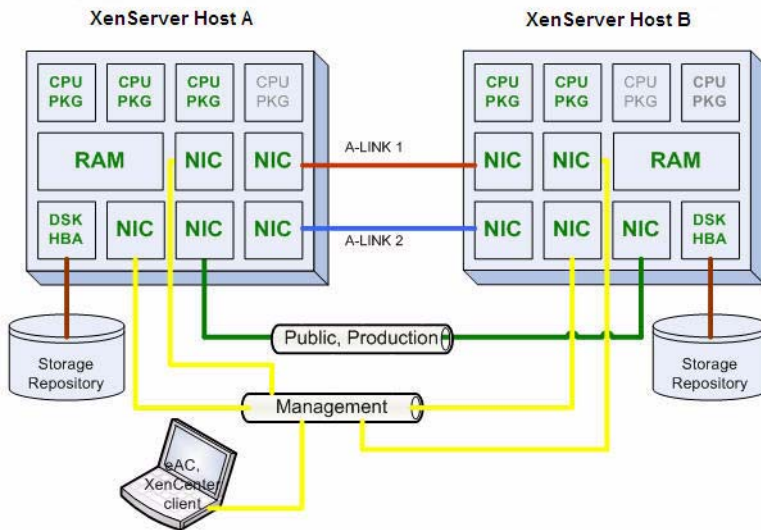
XenServer Host A

XenServer Host B

CPU PKG

CPU PKG

CPU PKG

CPU PKG

RAM

NIC

NIC

A-LINK 1

DSK HBA

NIC

NIC

NIC

A-LINK 2

CPU PKG

CPU PKG

CPU PKG

CPU PKG

NIC

NIC

RAM

NIC

NIC

NIC

DSK HBA

Storage Repository

Public, Production

Storage Repository

Management

eAC, XenCenter client